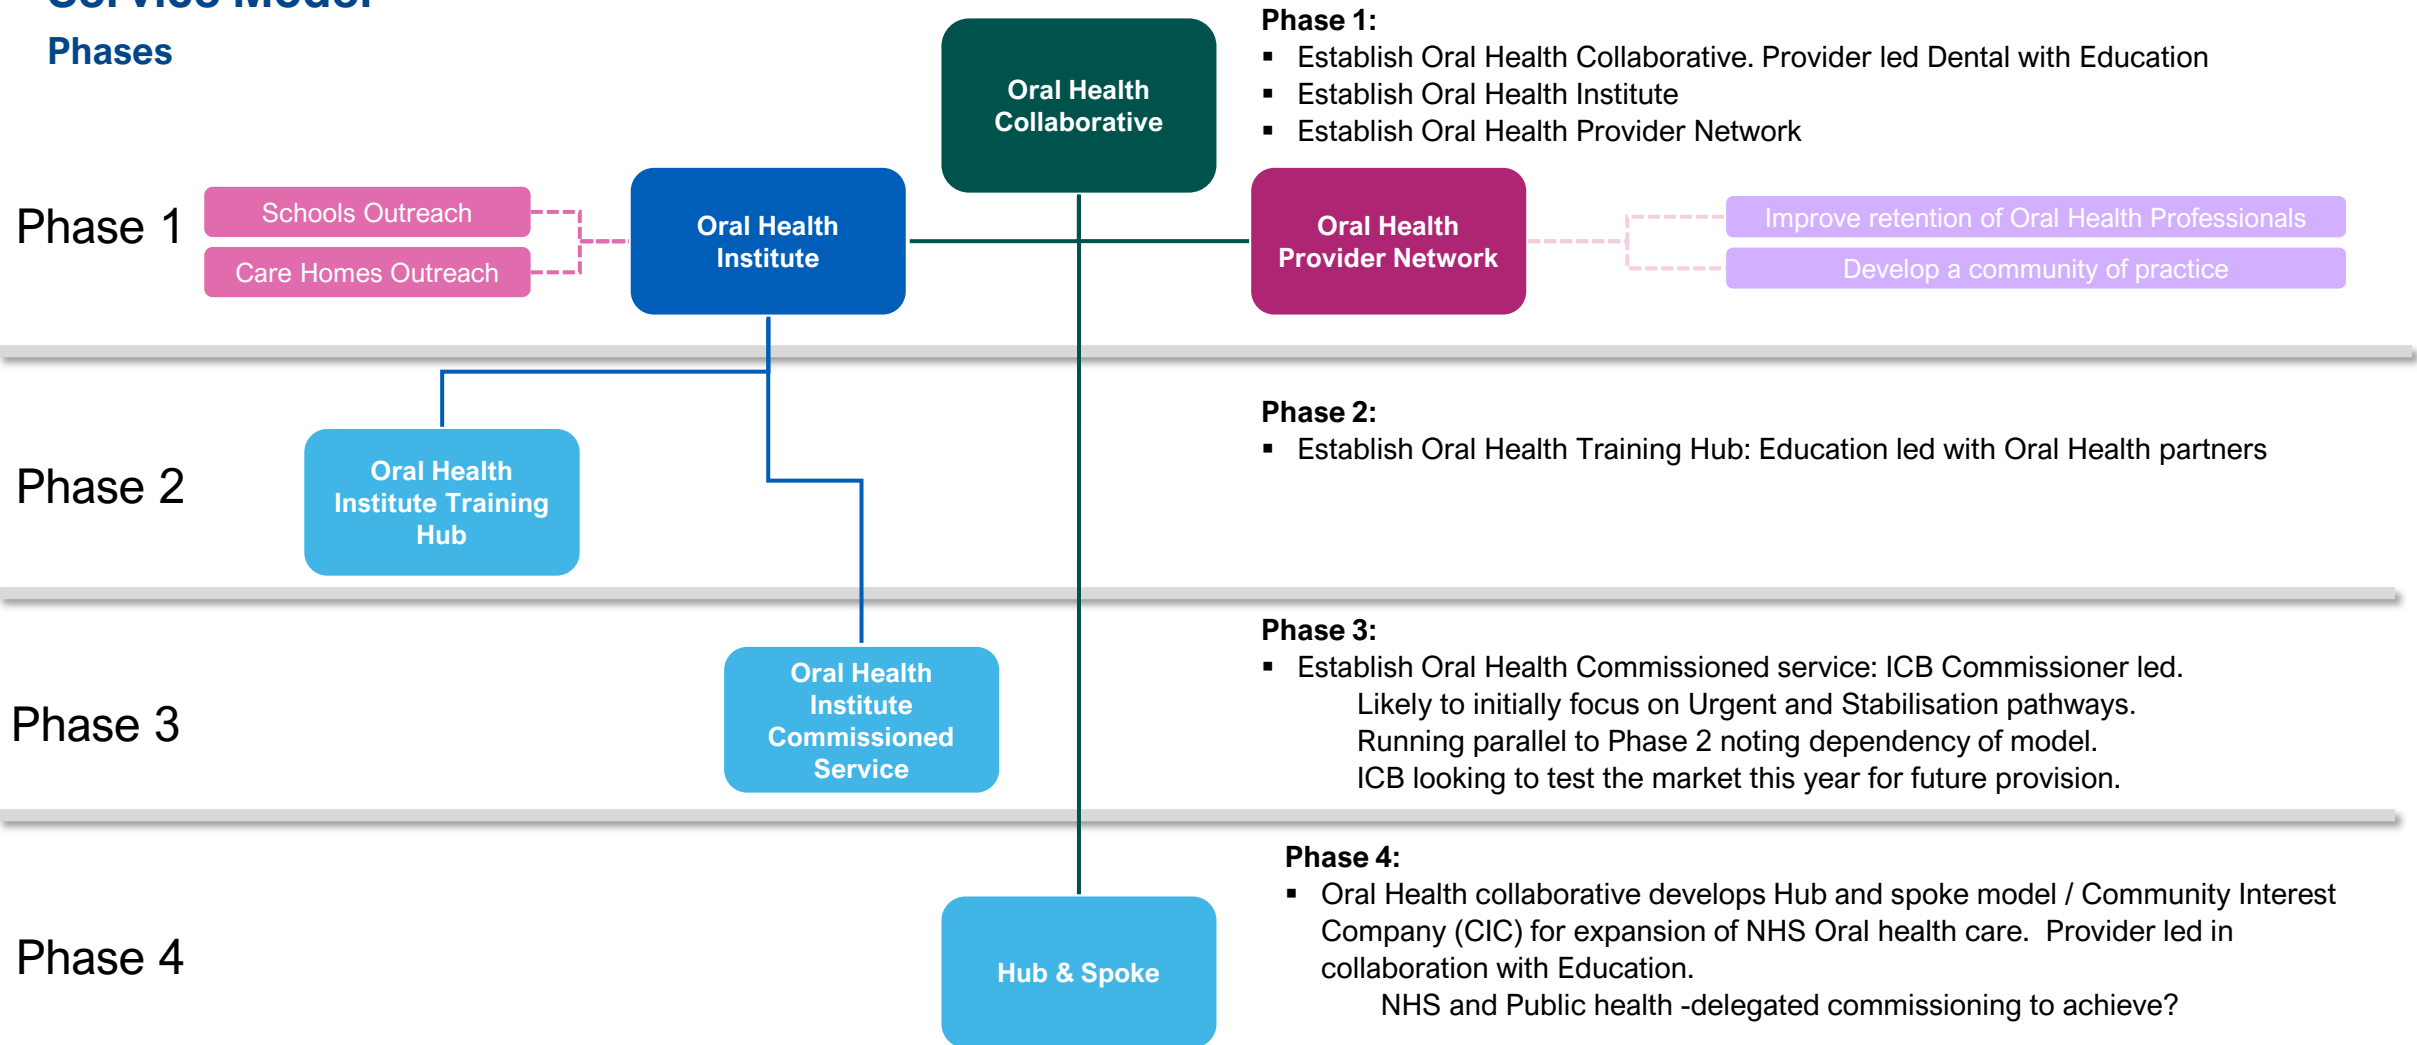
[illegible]

Phases

Oral Health Collaborative

Phase 1:
▪ Establish Oral Health Collaborative. Provider led Dental with Education
▪ Establish Oral Health Institute
▪ Establish Oral Health Provider Network

Phase 1

Schools Outreach

Care Homes Outreach

Oral Health Institute

Oral Health Provider Network

Improve retention of Oral Health Professionals

Develop a community of practice

Phase 2:
▪ Establish Oral Health Training Hub: Education led with Oral Health partners

Phase 2

Oral Health Institute Training Hub

Phase 3:
▪ Establish Oral Health Commissioned service: ICB Commissioner led.
Likely to initially focus on Urgent and Stabilisation pathways.
Running parallel to Phase 2 noting dependency of model.
ICB looking to test the market this year for future provision.

Phase 3

Oral Health Institute Commissioned Service

Phase 4:
▪ Oral Health collaborative develops Hub and spoke model / Community Interest Company (CIC) for expansion of NHS Oral health care. Provider led in collaboration with Education.
NHS and Public health -delegated commissioning to achieve?

Phase 4

Hub & Spoke